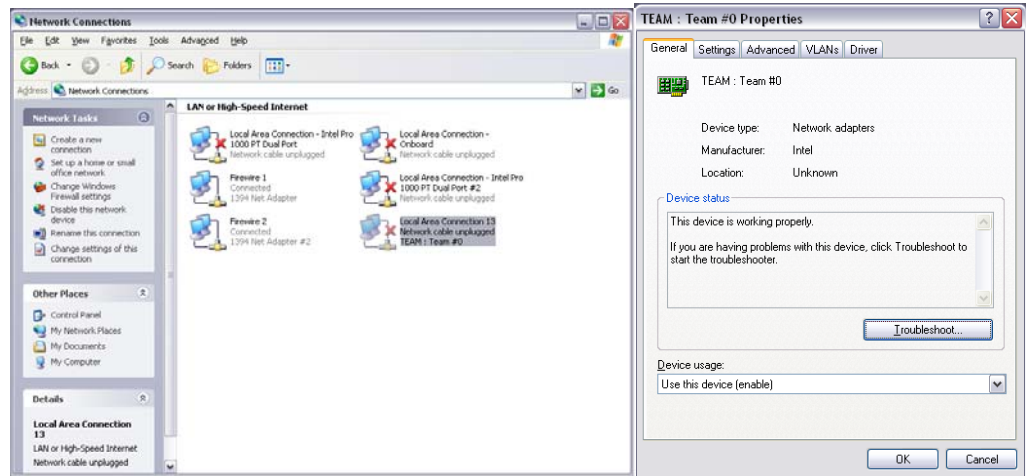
Network Connections

File Edit View Favorites Tools Advanced Help

Back Search Folders

Address Network Connections Go

Network Tasks

Create a new connection
Set up a home or small office network
Change Windows Firewall settings
Disable this network device
Rename this connection
Change settings of this connection

Other Places

Control Panel
My Network Places
My Documents
My Computer

Details

Local Area Connection 13
LAN or High-Speed Internet
Network cable unplugged

LAN or High-Speed Internet

Local Area Connection - Intel Pro 1000 PT Dual Port
Network cable unplugged

Local Area Connection - Onboard
Network cable unplugged

Firewire 1
Connected
1394 Net Adapter

Local Area Connection - Intel Pro 1000 PT Dual Port #2
Network cable unplugged

Firewire 2
Connected
1394 Net Adapter #2

Local Area Connection 13
Network cable unplugged
TEAM : Team #0

TEAM : Team #0 Properties

General Settings Advanced VLANs Driver

TEAM : Team #0

Device type: Network adapters
Manufacturer: Intel
Location: Unknown

Device status

This device is working properly.

If you are having problems with this device, click Troubleshoot to start the troubleshooter.

Troubleshoot...

Device usage:

Use this device (enable)

OK Cancel